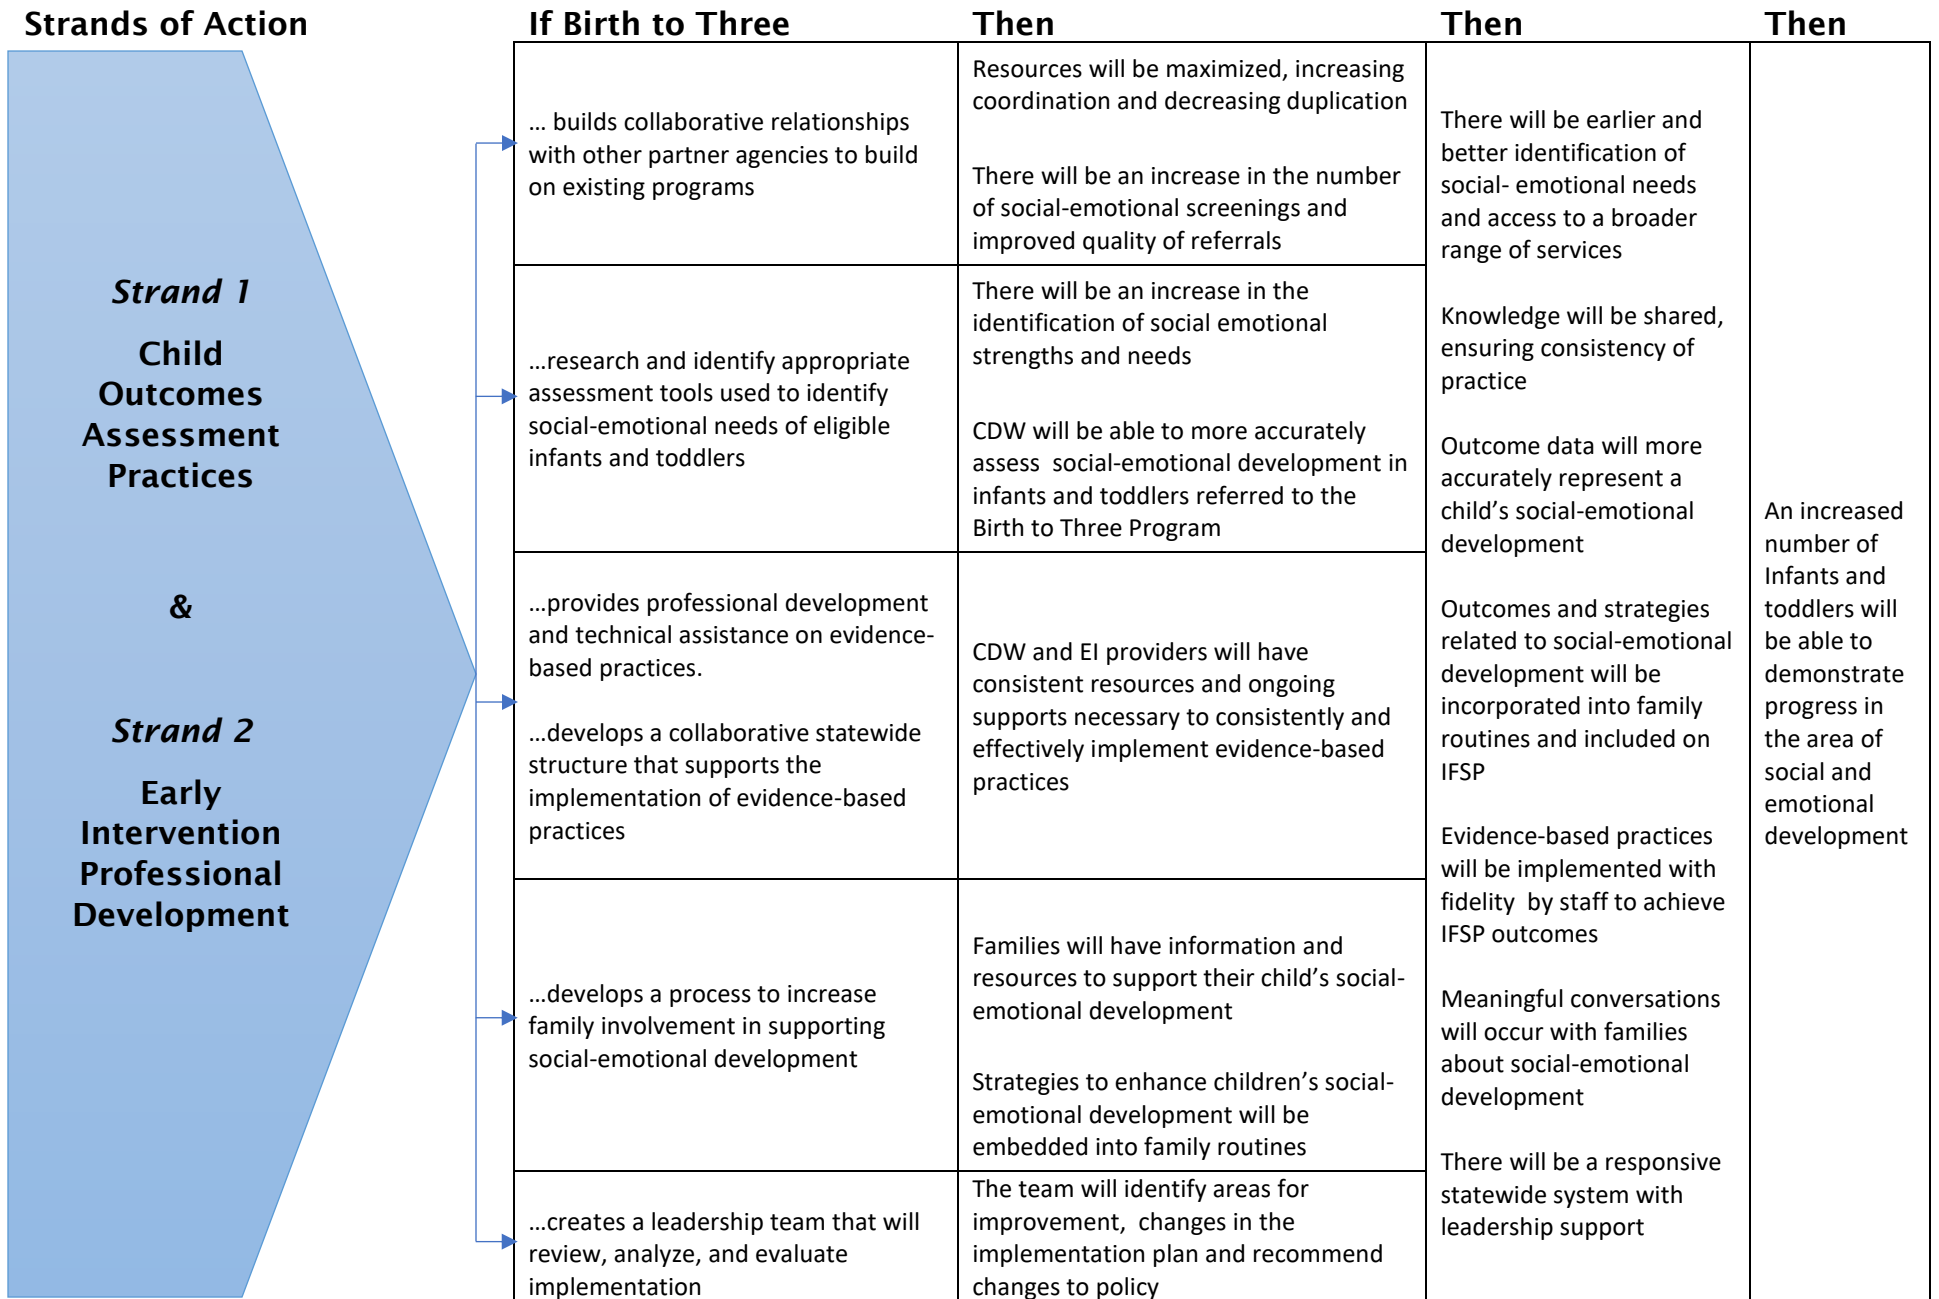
Strands of Action

Strand 1

Child Outcomes Assessment Practices

&

Strand 2

Early Intervention Professional Development

| If Birth to Three | Then | Then | Then |
|---|---|---|---|
| … builds collaborative relationships with other partner agencies to build on existing programs | Resources will be maximized, increasing coordination and decreasing duplication<br><br>There will be an increase in the number of social-emotional screenings and improved quality of referrals | There will be earlier and better identification of social- emotional needs and access to a broader range of services<br><br>Knowledge will be shared, ensuring consistency of practice<br><br>Outcome data will more accurately represent a child's social-emotional development<br><br>Outcomes and strategies related to social-emotional development will be incorporated into family routines and included on IFSP<br><br>Evidence-based practices will be implemented with fidelity by staff to achieve IFSP outcomes<br><br>Meaningful conversations will occur with families about social-emotional development<br><br>There will be a responsive statewide system with leadership support | An increased number of Infants and toddlers will be able to demonstrate progress in the area of social and emotional development |
| …research and identify appropriate assessment tools used to identify social-emotional needs of eligible infants and toddlers | There will be an increase in the identification of social emotional strengths and needs<br><br>CDW will be able to more accurately assess social-emotional development in infants and toddlers referred to the Birth to Three Program | | |
| …provides professional development and technical assistance on evidence-based practices.<br><br>…develops a collaborative statewide structure that supports the implementation of evidence-based practices | CDW and EI providers will have consistent resources and ongoing supports necessary to consistently and effectively implement evidence-based practices | | |
| …develops a process to increase family involvement in supporting social-emotional development | Families will have information and resources to support their child's social-emotional development<br><br>Strategies to enhance children's social-emotional development will be embedded into family routines | | |
| …creates a leadership team that will review, analyze, and evaluate implementation | The team will identify areas for improvement, changes in the implementation plan and recommend changes to policy | | |